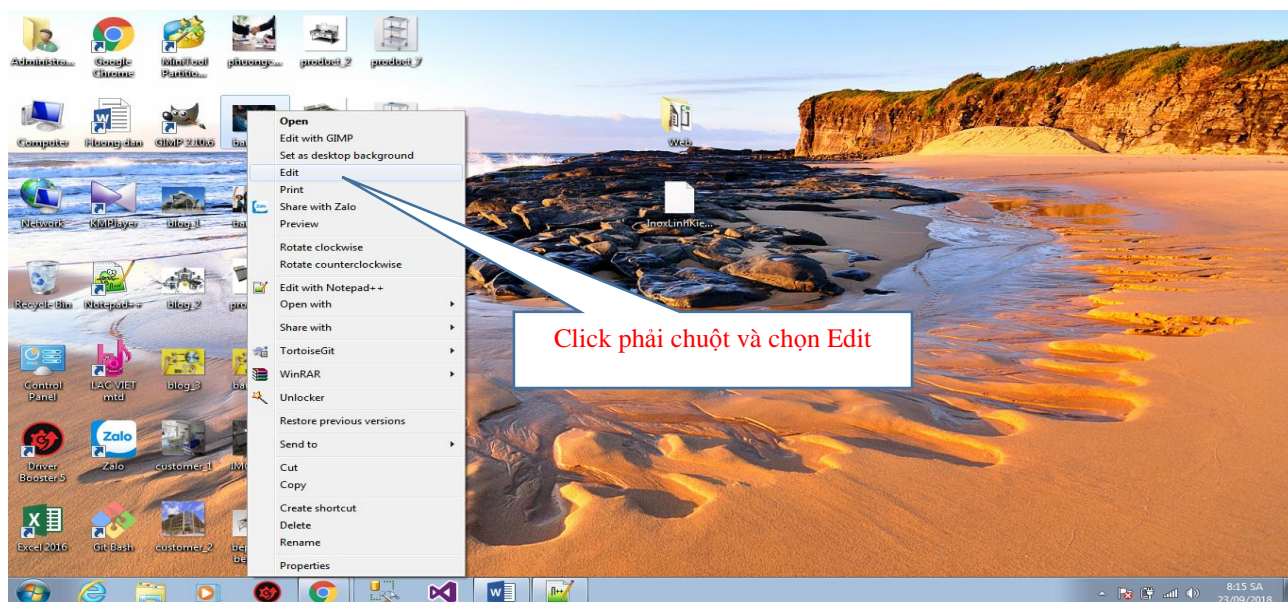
Administra...
Google Chrome
MiniTool Partitio...
phuongs...
product_2
product_7

Computer
Huong dan
GIMP 2.10.6
ba...

Network
KMPlayer
blog_1
ba...

Recycle Bin
Notepad++
blog_2
pro...

Control Panel
LAC VIET mtd
blog_3
ba...

Driver Booster 5
Zalo
customer_1
IMG...

Excel 2016
Git Bash
customer_2
bep... be...

Web
InoxLinhKie...

Open
Edit with GIMP
Set as desktop background
Edit
Print
Share with Zalo
Preview
Rotate clockwise
Rotate counterclockwise
Edit with Notepad++
Open with
Share with
TortoiseGit
WinRAR
Unlocker
Restore previous versions
Send to
Cut
Copy
Create shortcut
Delete
Rename
Properties

Click phải chuột và chọn Edit

8:15 SA
23/09/2018